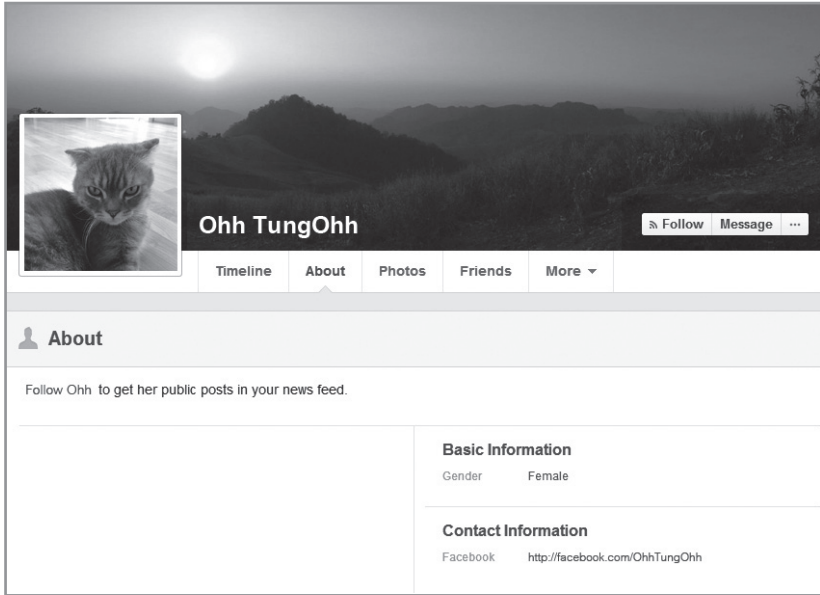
Ohh TungOhh

Follow Message ···

Timeline About Photos Friends More

About

Follow Ohh to get her public posts in your news feed.

Basic Information

Gender Female

Contact Information

Facebook http://facebook.com/OhhTungOhh